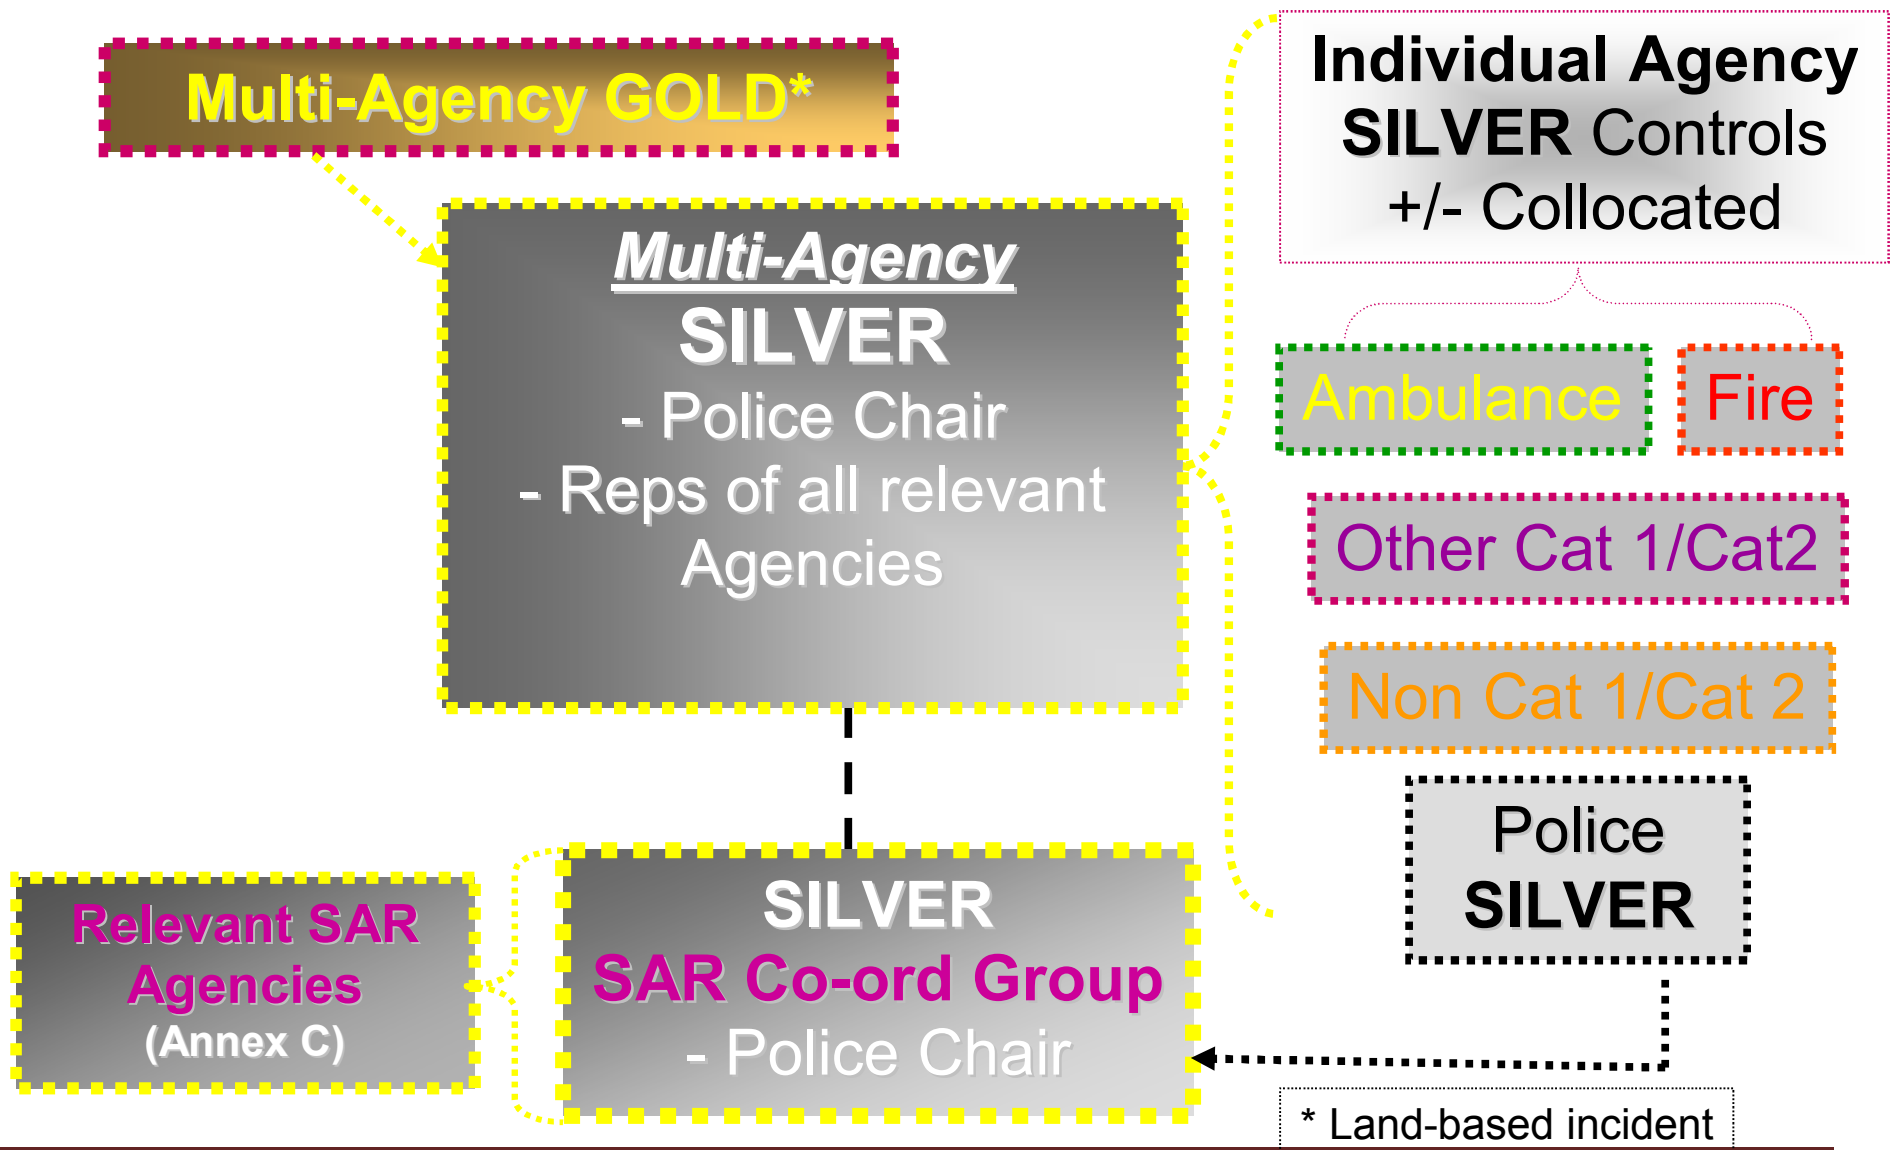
Multi-Agency GOLD*

Multi-Agency
SILVER
- Police Chair
- Reps of all relevant Agencies

Individual Agency
SILVER Controls
+/- Collocated

Ambulance

Fire

Other Cat 1/Cat2

Non Cat 1/Cat 2

Police
SILVER

Relevant SAR Agencies
(Annex C)

SILVER
SAR Co-ord Group
- Police Chair

* Land-based incident